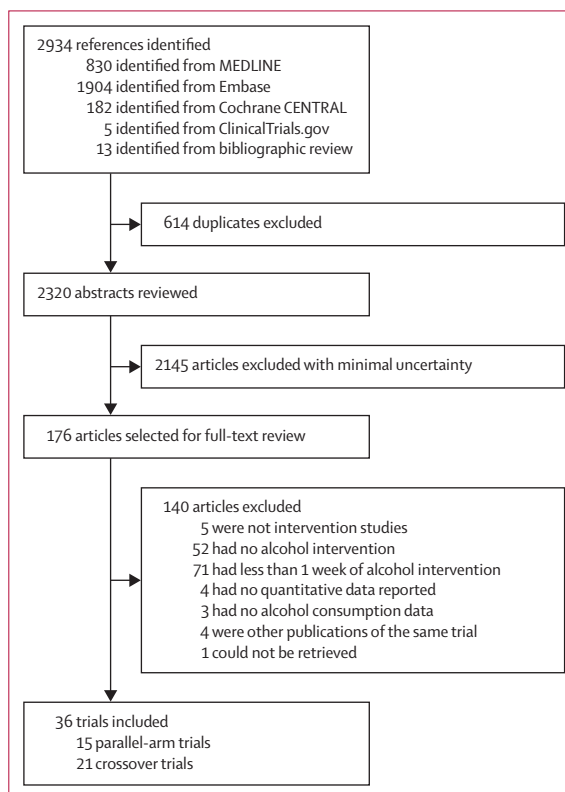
2934 references identified
830 identified from MEDLINE
1904 identified from Embase
182 identified from Cochrane CENTRAL
5 identified from ClinicalTrials.gov
13 identified from bibliographic review

614 duplicates excluded

2320 abstracts reviewed

2145 articles excluded with minimal uncertainty

176 articles selected for full-text review

140 articles excluded
5 were not intervention studies
52 had no alcohol intervention
71 had less than 1 week of alcohol intervention
4 had no quantitative data reported
3 had no alcohol consumption data
4 were other publications of the same trial
1 could not be retrieved

36 trials included
15 parallel-arm trials
21 crossover trials